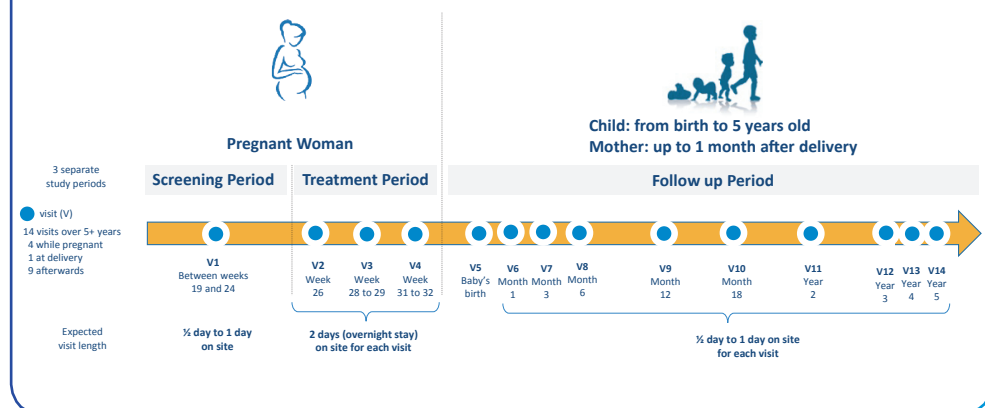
Pregnant Woman

Child: from birth to 5 years old
Mother: up to 1 month after delivery

3 separate study periods

Screening Period

Treatment Period

Follow up Period

visit (V)
14 visits over 5+ years
4 while pregnant
1 at delivery
9 afterwards

V1
Between weeks 19 and 24

V2
Week 26

V3
Week 28 to 29

V4
Week 31 to 32

V5
Baby's birth

V6
Month 1

V7
Month 3

V8
Month 6

V9
Month 12

V10
Month 18

V11
Year 2

V12
Year 3

V13
Year 4

V14
Year 5

Expected visit length

½ day to 1 day on site

2 days (overnight stay) on site for each visit

½ day to 1 day on site for each visit